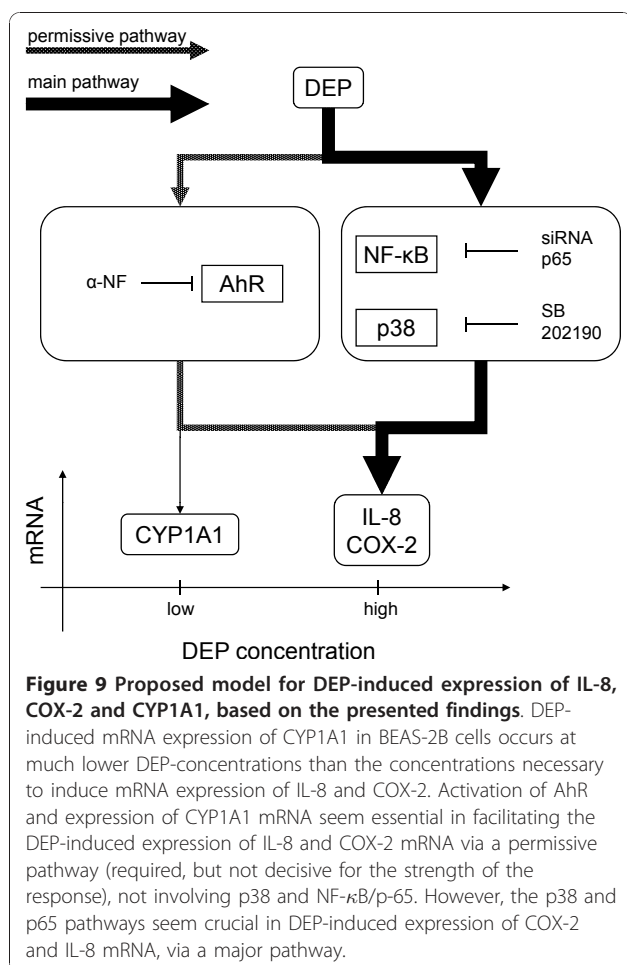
permissive pathway

main pathway

DEP

α-NF

AhR

NF-κB

siRNA p65

p38

SB 202190

mRNA

CYP1A1

IL-8 COX-2

low

high

DEP concentration

**Figure 9 Proposed model for DEP-induced expression of IL-8, COX-2 and CYP1A1, based on the presented findings**. DEP-induced mRNA expression of CYP1A1 in BEAS-2B cells occurs at much lower DEP-concentrations than the concentrations necessary to induce mRNA expression of IL-8 and COX-2. Activation of AhR and expression of CYP1A1 mRNA seem essential in facilitating the DEP-induced expression of IL-8 and COX-2 mRNA via a permissive pathway (required, but not decisive for the strength of the response), not involving p38 and NF-κB/p-65. However, the p38 and p65 pathways seem crucial in DEP-induced expression of COX-2 and IL-8 mRNA, via a major pathway.